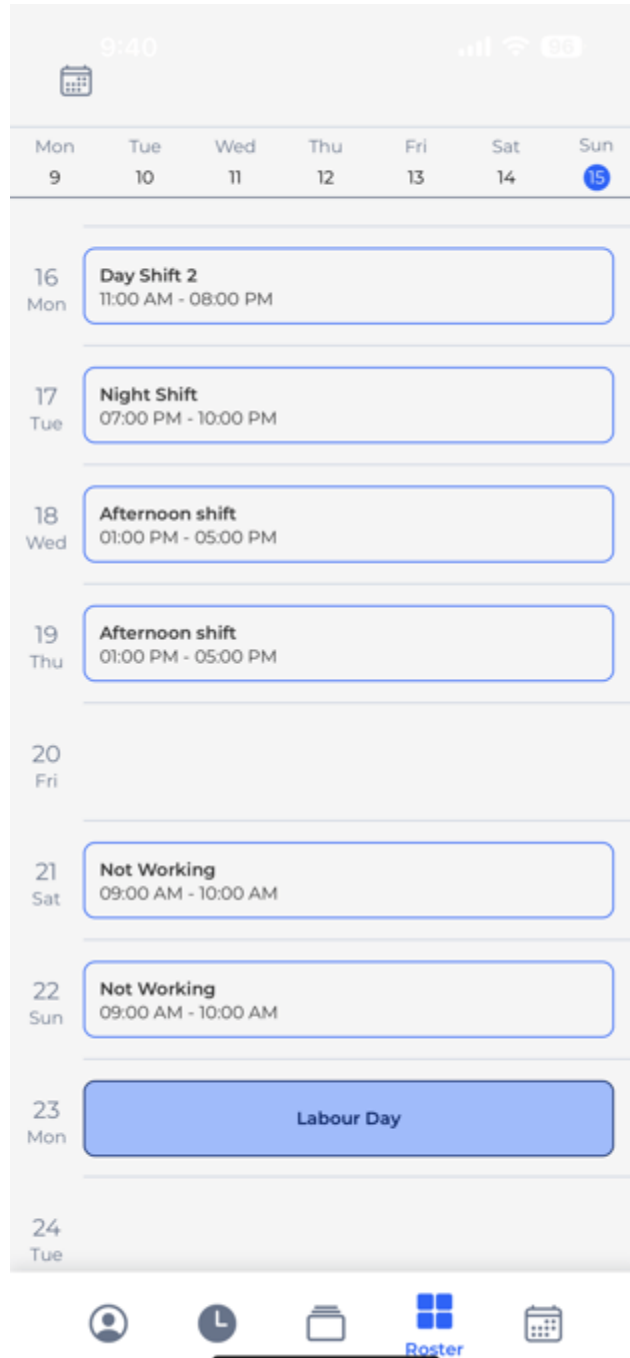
9:40 96

Mon 9 | Tue 10 | Wed 11 | Thu 12 | Fri 13 | Sat 14 | Sun 15

16 Mon
Day Shift 2
11:00 AM - 08:00 PM

17 Tue
Night Shift
07:00 PM - 10:00 PM

18 Wed
Afternoon shift
01:00 PM - 05:00 PM

19 Thu
Afternoon shift
01:00 PM - 05:00 PM

20 Fri

21 Sat
Not Working
09:00 AM - 10:00 AM

22 Sun
Not Working
09:00 AM - 10:00 AM

23 Mon
Labour Day

24 Tue

Roster